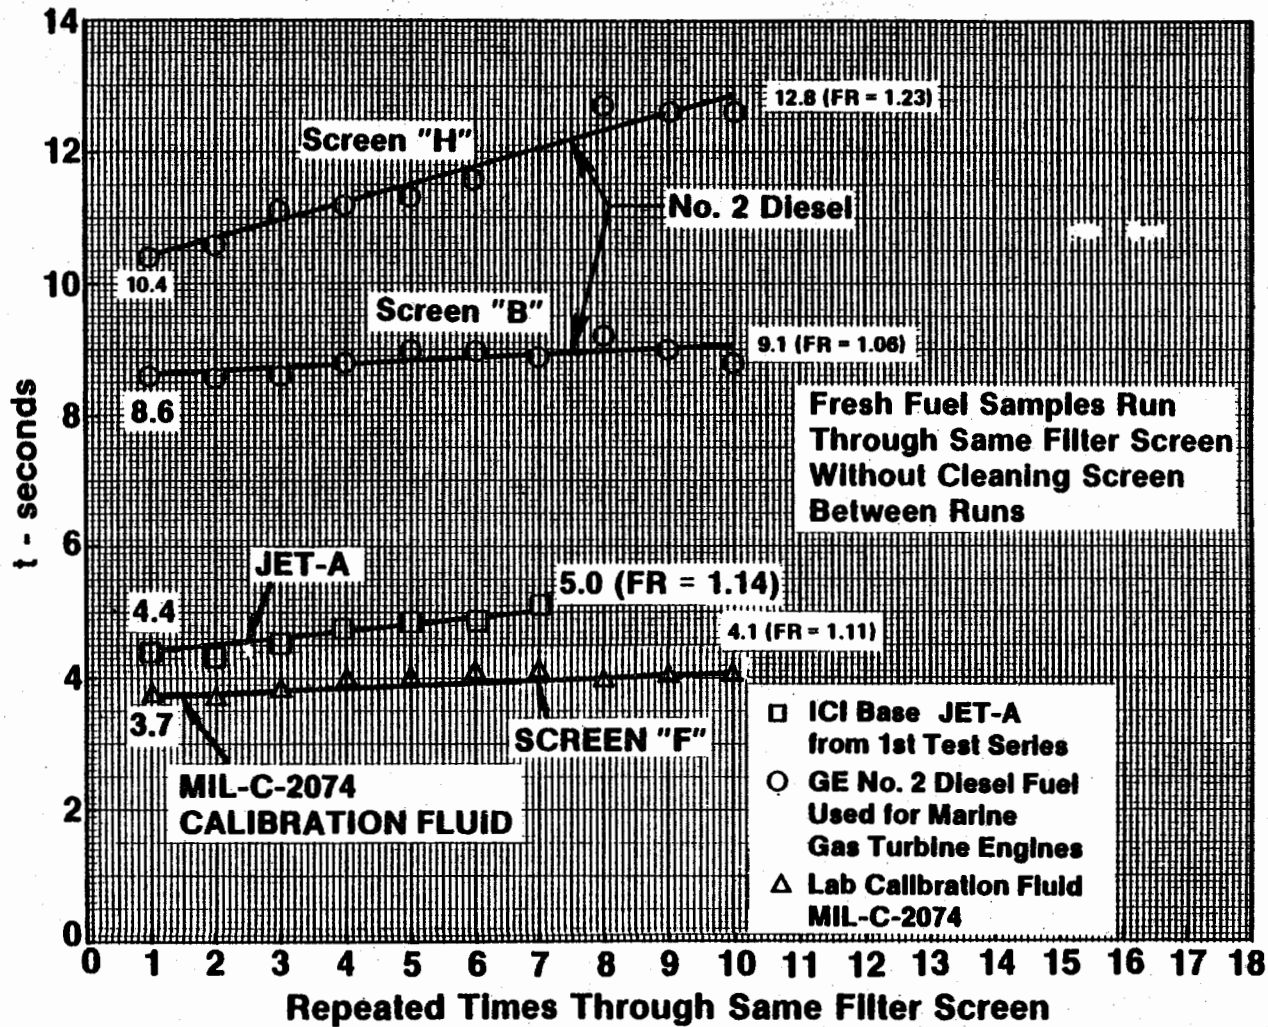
14
12
10
8
6
4
2
0
t - seconds

Screen "H"
12.8 (FR = 1.23)
No. 2 Diesel
10.4
Screen "B"
9.1 (FR = 1.06)
8.6
Fresh Fuel Samples Run Through Same Filter Screen Without Cleaning Screen Between Runs
JET-A
4.4
5.0 (FR = 1.14)
4.1 (FR = 1.11)
3.7
SCREEN "F"
MIL-C-2074 CALIBRATION FLUID

□ ICI Base JET-A from 1st Test Series
○ GE No. 2 Diesel Fuel Used for Marine Gas Turbine Engines
△ Lab Calibration Fluid MIL-C-2074

0 1 2 3 4 5 6 7 8 9 10 11 12 13 14 15 16 17 18
Repeated Times Through Same Filter Screen